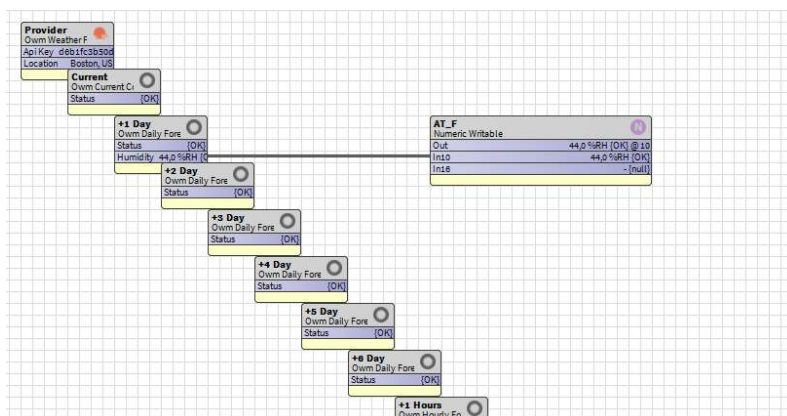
Provider
Owm Weather F
Api Key d6b1fc3b50d
Location Boston, US

Current
Owm Current C
Status [OK]

+1 Day
Owm Daily Fore
Status [OK]
Humidity 44,0 %RH [O

+2 Day
Owm Daily Fore
Status [OK]

+3 Day
Owm Daily Fore
Status [OK]

+4 Day
Owm Daily Fore
Status [OK]

+5 Day
Owm Daily Fore
Status [OK]

+6 Day
Owm Daily Fore
Status [OK]

+1 Hours
Owm Hourly Fo

AT_F
Numeric Writable
Out 44,0 %RH [OK] @ 10
In10 44,0 %RH [OK]
In16 - [null]